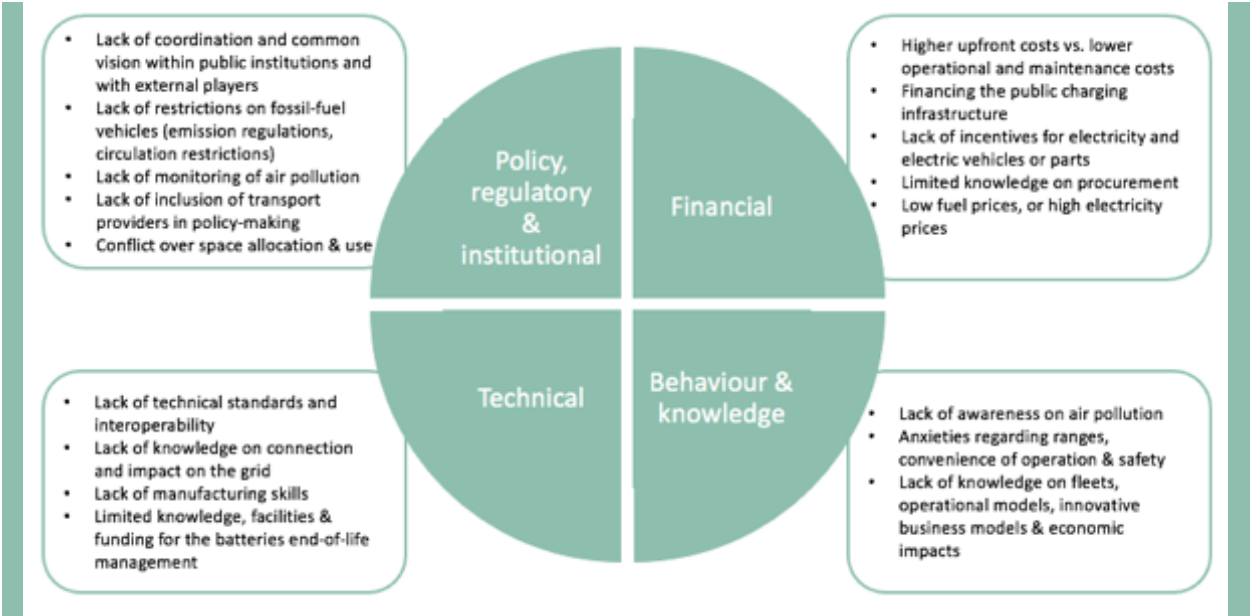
- Lack of coordination and common vision within public institutions and with external players
- Lack of restrictions on fossil-fuel vehicles (emission regulations, circulation restrictions)
- Lack of monitoring of air pollution
- Lack of inclusion of transport providers in policy-making
- Conflict over space allocation & use

Policy, regulatory & institutional

Financial

- Higher upfront costs vs. lower operational and maintenance costs
- Financing the public charging infrastructure
- Lack of incentives for electricity and electric vehicles or parts
- Limited knowledge on procurement
- Low fuel prices, or high electricity prices

- Lack of technical standards and interoperability
- Lack of knowledge on connection and impact on the grid
- Lack of manufacturing skills
- Limited knowledge, facilities & funding for the batteries end-of-life management

Technical

Behaviour & knowledge

- Lack of awareness on air pollution
- Anxieties regarding ranges, convenience of operation & safety
- Lack of knowledge on fleets, operational models, innovative business models & economic impacts